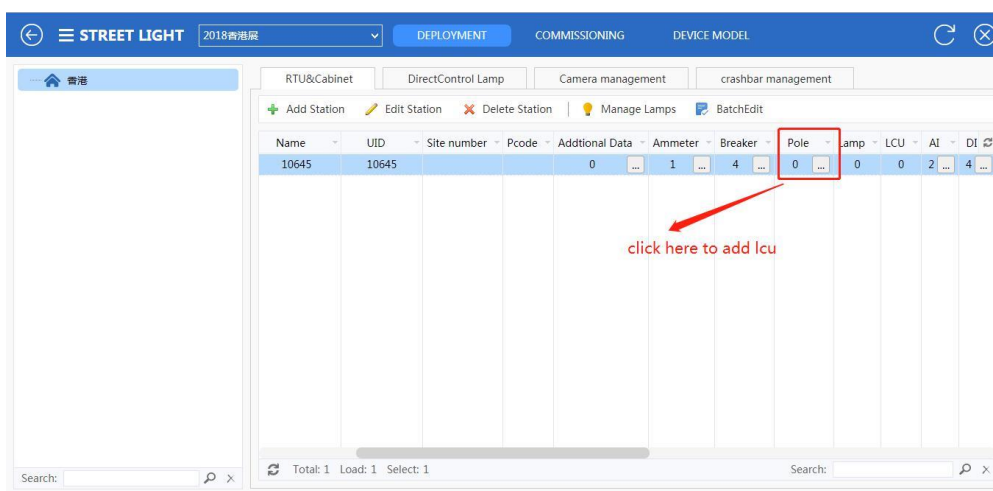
STREET LIGHT 2018香港展 DEPLOYMENT COMMISSIONING DEVICE MODEL

香港

RTU&Cabinet DirectControl Lamp Camera management crashbar management

Add Station Edit Station Delete Station Manage Lamps BatchEdit

| Name | UID | Site number | Pcode | Addtional Data | Ammeter | Breaker | Pole | Lamp | LCU | AI | DI |
|---|---|---|---|---|---|---|---|---|---|---|---|
| 10645 | 10645 | | | 0 ... | 1 ... | 4 ... | 0 ... | 0 | 0 | 2 ... | 4 ... |

click here to add lcu

Search:

Total: 1 Load: 1 Select: 1

Search: